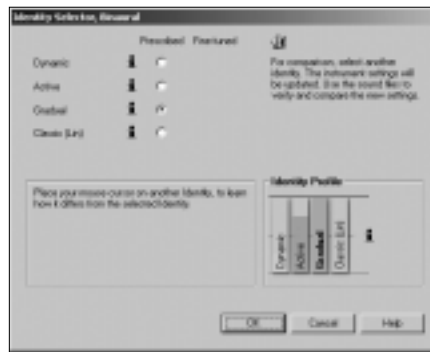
Identity Selector, Binaural

Prescribed Finetuned

Dynamic

Active

Gradual

Classic (Lin)

For comparison, select another Identity. The instrument settings will be updated. Use the sound files to verify and compare the new settings.

Place your mouse cursor on another Identity, to learn how it differs from the selected Identity.

Identity Profile

Dynamic

Active

Gradual

Classic (Lin)

OK

Cancel

Help